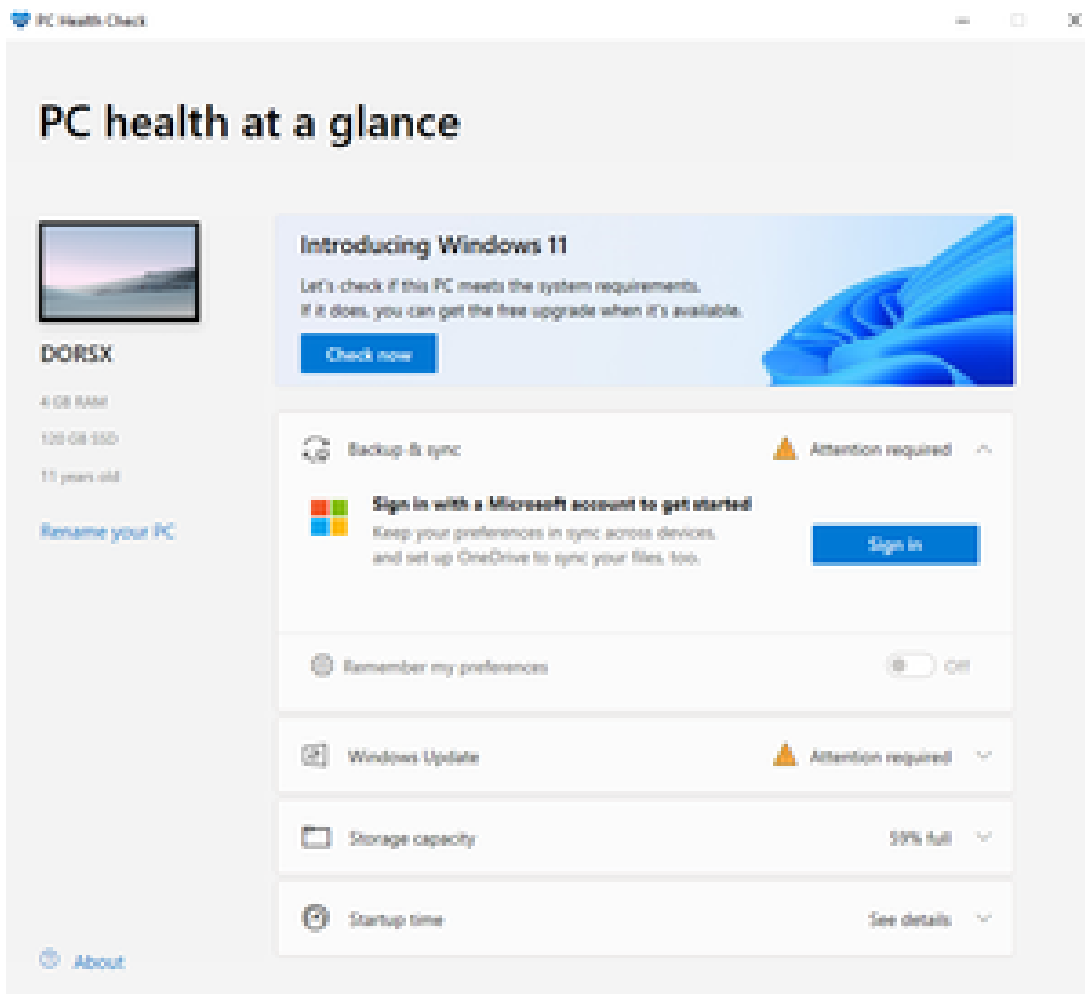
PC Health Check

PC health at a glance

DORSX

4 GB RAM

128 GB SSD

11 years old

Rename your PC

Introducing Windows 11

Let's check if this PC meets the system requirements. If it does, you can get the free upgrade when it's available.

Check now

Backup & sync

Attention required

Sign in with a Microsoft account to get started

Keep your preferences in sync across devices, and set up OneDrive to sync your files, too.

Sign in

Remember my preferences

Off

Windows Update

Attention required

Storage capacity

59% full

Startup time

See details

About